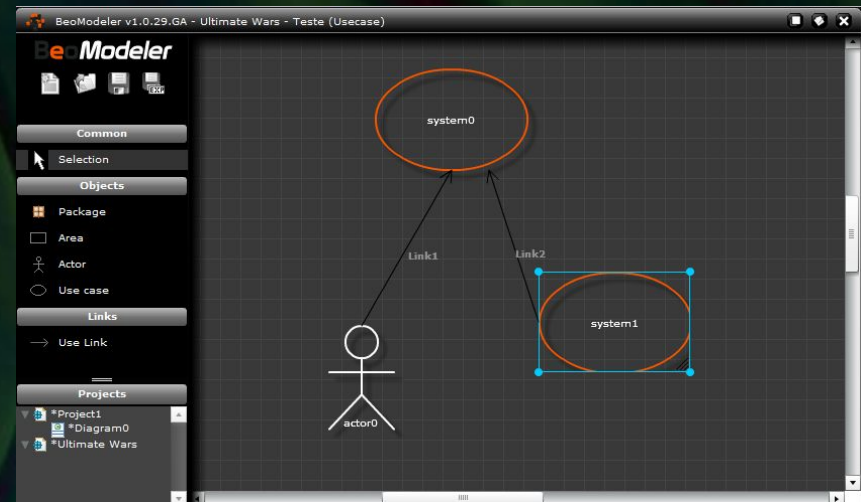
BeoModeler v1.0.29.GA - Ultimate Wars - Teste (Usecase)

BeoModeler

Common

Selection

Objects

Package

Area

Actor

Use case

Links

Use Link

Projects

*Project1

*Diagram0

*Ultimate Wars

system0

Link1

Link2

system1

actor0